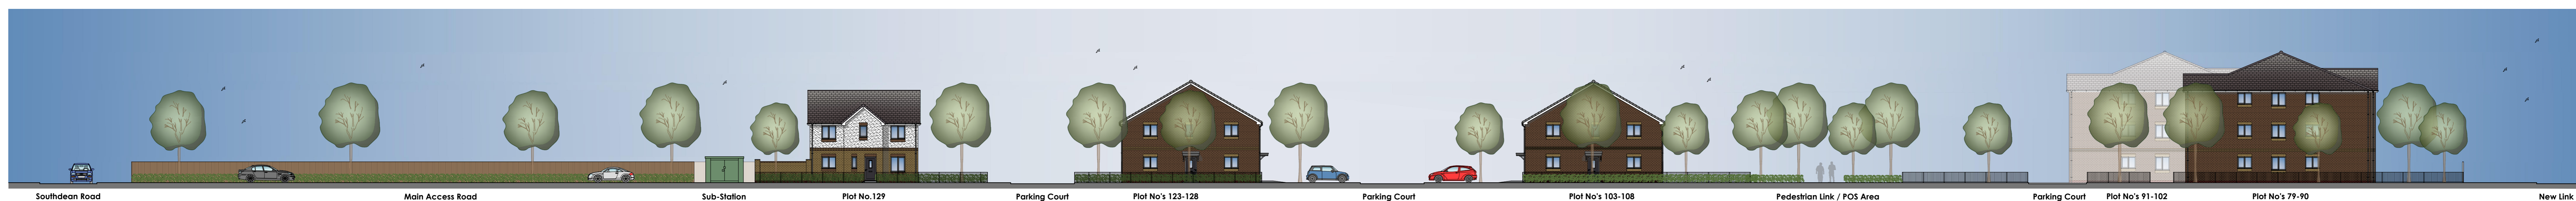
Southdean Road Main Access Road Sub-Station Plot No.129 Parking Court Plot No's 123-128 Parking Court Plot No's 103-108 Pedestrian Link / POS Area Parking Court Plot No's 91-102 Plot No's 79-90 New Link